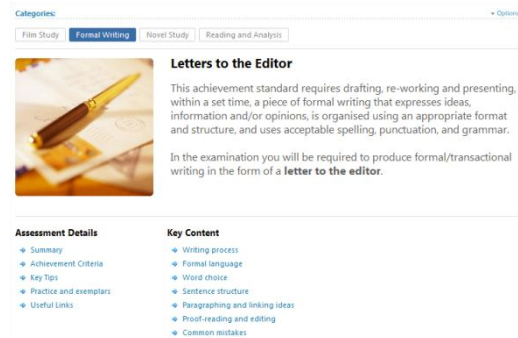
Categories:

▾ Options

Film Study | Formal Writing | Novel Study | Reading and Analysis

Letters to the Editor

This achievement standard requires drafting, re-working and presenting, within a set time, a piece of formal writing that expresses ideas, information and/or opinions, is organised using an appropriate format and structure, and uses acceptable spelling, punctuation, and grammar.

In the examination you will be required to produce formal/transactional writing in the form of a **letter to the editor**.

Assessment Details

- Summary
- Achievement Criteria
- Key Tips
- Practice and exemplars
- Useful Links

Key Content

- Writing process
- Formal language
- Word choice
- Sentence structure
- Paragraphing and linking ideas
- Proof-reading and editing
- Common mistakes